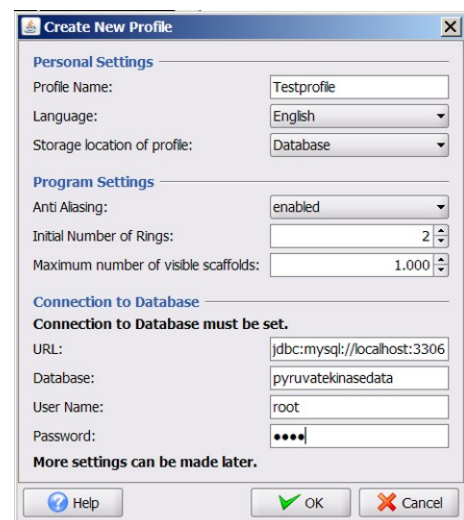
Create New Profile

Personal Settings

Profile Name: Testprofile

Language: English

Storage location of profile: Database

Program Settings

Anti Aliasing: enabled

Initial Number of Rings: 2

Maximum number of visible scaffolds: 1.000

Connection to Database

Connection to Database must be set.

URL: jdbc:mysql://localhost:3306

Database: pyruvatekinasedata

User Name: root

Password: ••••

More settings can be made later.

Help

OK

Cancel